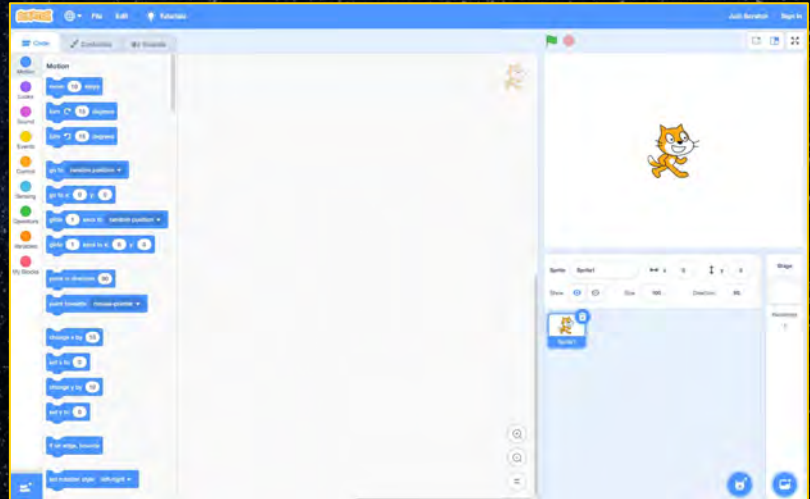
Scratch File Edit Tutorials Join Scratch Sign in

Code Costumes Sounds

Motion
Looks
Sound
Events
Control
Sensing
Operators
Variables
My Blocks

Motion

move 10 steps

turn 15 degrees

turn 15 degrees

go to random position

go to x: 0 y: 0

glide 1 secs to random position

glide 1 secs to x: 0 y: 0

point in direction 90

point towards mouse-pointer

change x by 10

set x to 0

change y by 10

set y to 0

if on edge, bounce

set rotation style left-right

Sprite Sprite1 x 0 y 0

Show Size 100 Direction 90

Sprite1

Stage

Backdrops 1